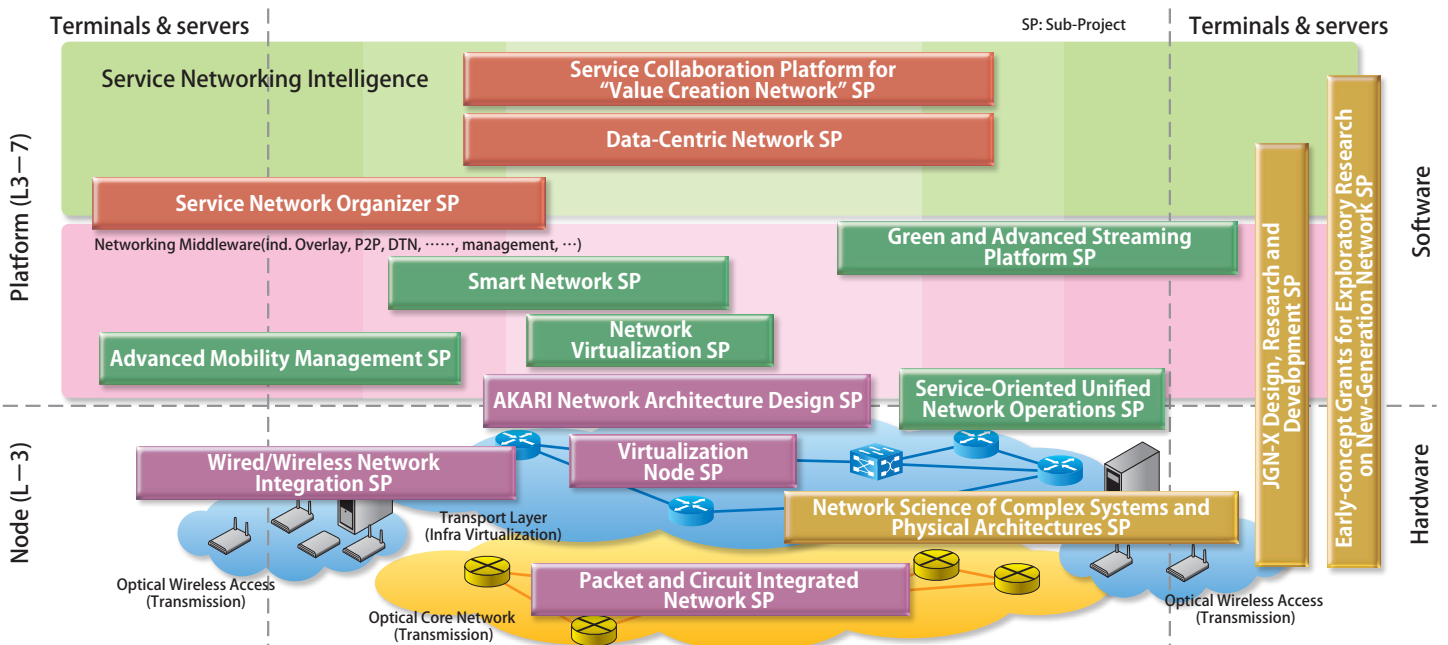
Terminals & servers

SP: Sub-Project

Terminals & servers

Service Networking Intelligence

Service Collaboration Platform for "Value Creation Network" SP

Data-Centric Network SP

Service Network Organizer SP

Platform (L3 – 7)

Software

Networking Middleware(ind. Overlay, P2P, DTN, ……, management, …)

Green and Advanced Streaming Platform SP

Smart Network SP

Network Virtualization SP

Advanced Mobility Management SP

AKARI Network Architecture Design SP

Service-Oriented Unified Network Operations SP

JGN-X Design, Research and Development SP

Early-concept Grants for Exploratory Research on New-Generation Network SP

Node (L – 3)

Hardware

Wired/Wireless Network Integration SP

Virtualization Node SP

Network Science of Complex Systems and Physical Architectures SP

Transport Layer (Infra Virtualization)

Optical Wireless Access (Transmission)

Packet and Circuit Integrated Network SP

Optical Core Network (Transmission)

Optical Wireless Access (Transmission)